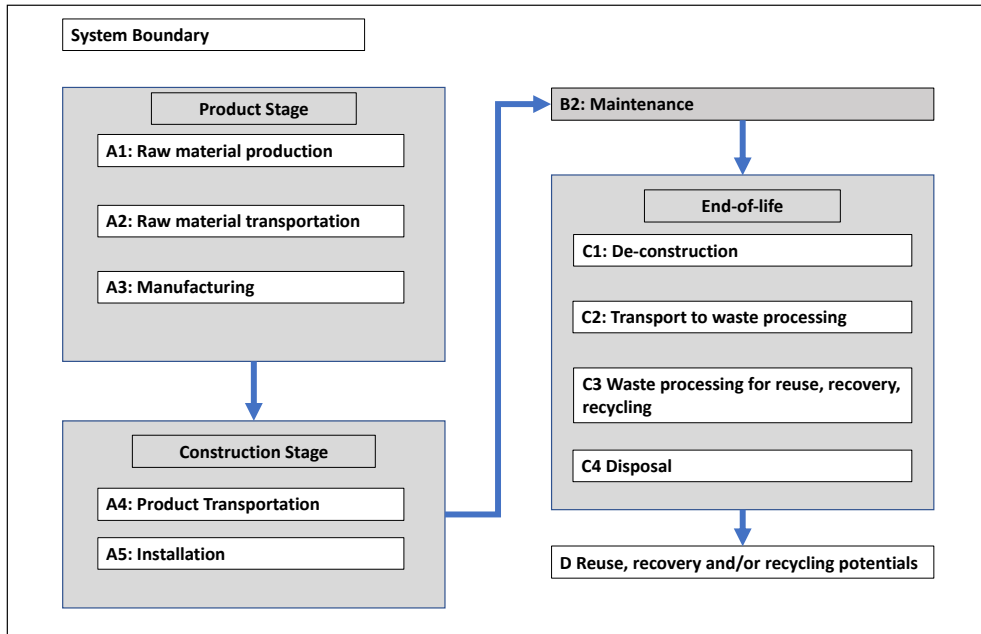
System Boundary

Product Stage

A1: Raw material production

A2: Raw material transportation

A3: Manufacturing

Construction Stage

A4: Product Transportation

A5: Installation

B2: Maintenance

End-of-life

C1: De-construction

C2: Transport to waste processing

C3 Waste processing for reuse, recovery, recycling

C4 Disposal

D Reuse, recovery and/or recycling potentials